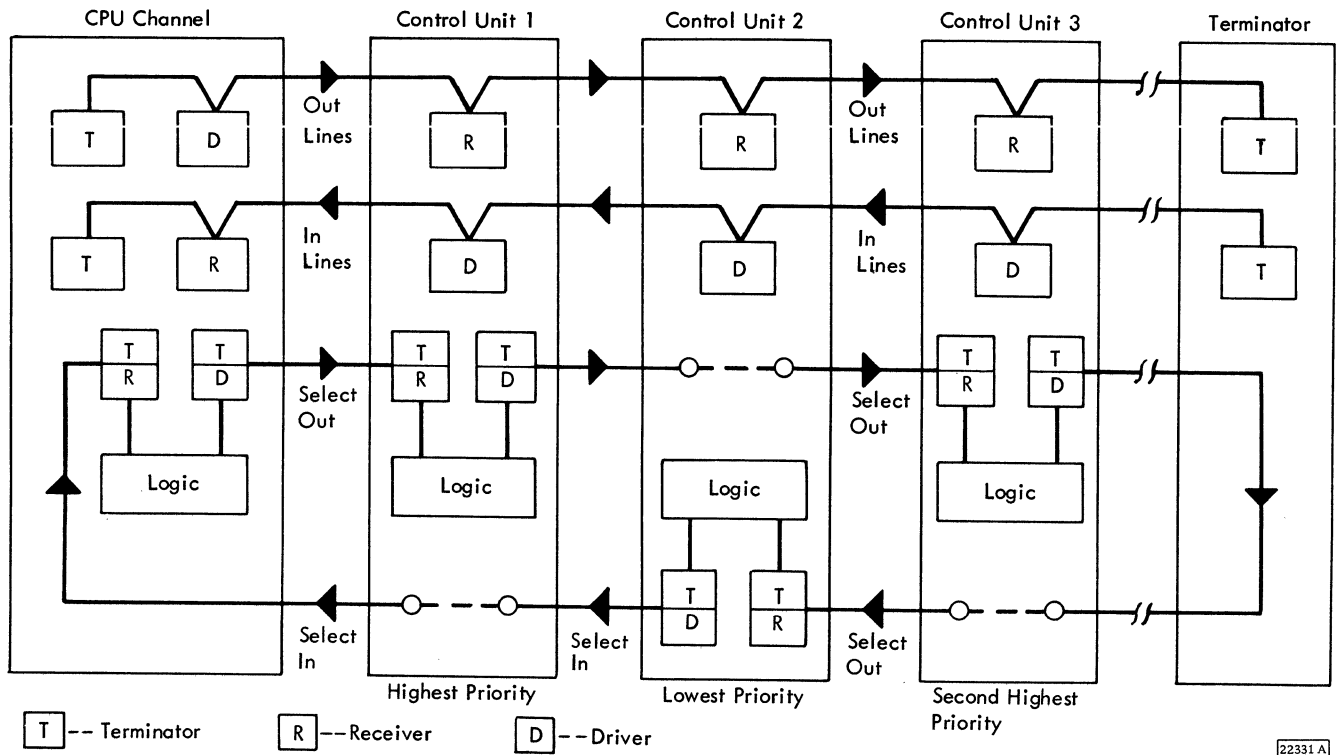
CPU Channel

Control Unit 1

Control Unit 2

Control Unit 3

Terminator

T

D

Out Lines

R

R

Out Lines

R

T

T

R

In Lines

D

D

In Lines

D

T

T
R

T
D

Select Out

T
R

T
D

Select Out

T
R

T
D

Logic

Logic

Logic

Logic

T
D

T
R

Select In

Select In

Select Out

Highest Priority

Lowest Priority

Second Highest Priority

T -- Terminator

R --Receiver

D --Driver

22331 A